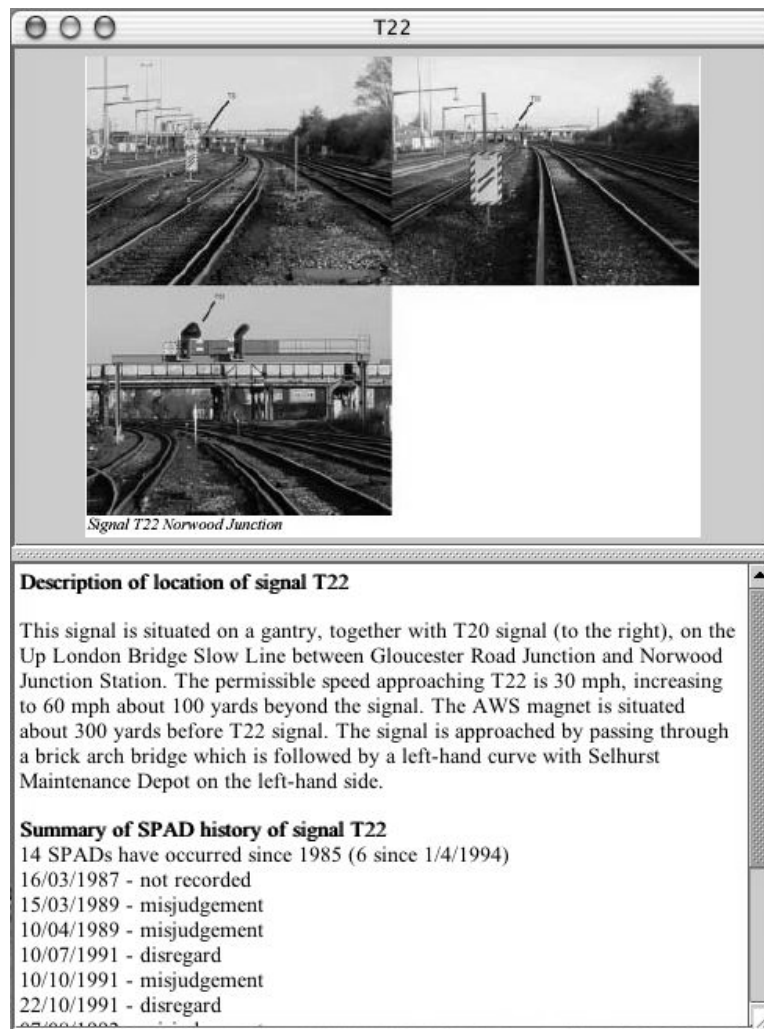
T22

T22

T22

T22

Signal T22 Norwood Junction

**Description of location of signal T22**

This signal is situated on a gantry, together with T20 signal (to the right), on the Up London Bridge Slow Line between Gloucester Road Junction and Norwood Junction Station. The permissible speed approaching T22 is 30 mph, increasing to 60 mph about 100 yards beyond the signal. The AWS magnet is situated about 300 yards before T22 signal. The signal is approached by passing through a brick arch bridge which is followed by a left-hand curve with Selhurst Maintenance Depot on the left-hand side.

**Summary of SPAD history of signal T22**
14 SPADs have occurred since 1985 (6 since 1/4/1994)
16/03/1987 - not recorded
15/03/1989 - misjudgement
10/04/1989 - misjudgement
10/07/1991 - disregard
10/10/1991 - misjudgement
22/10/1991 - disregard
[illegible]